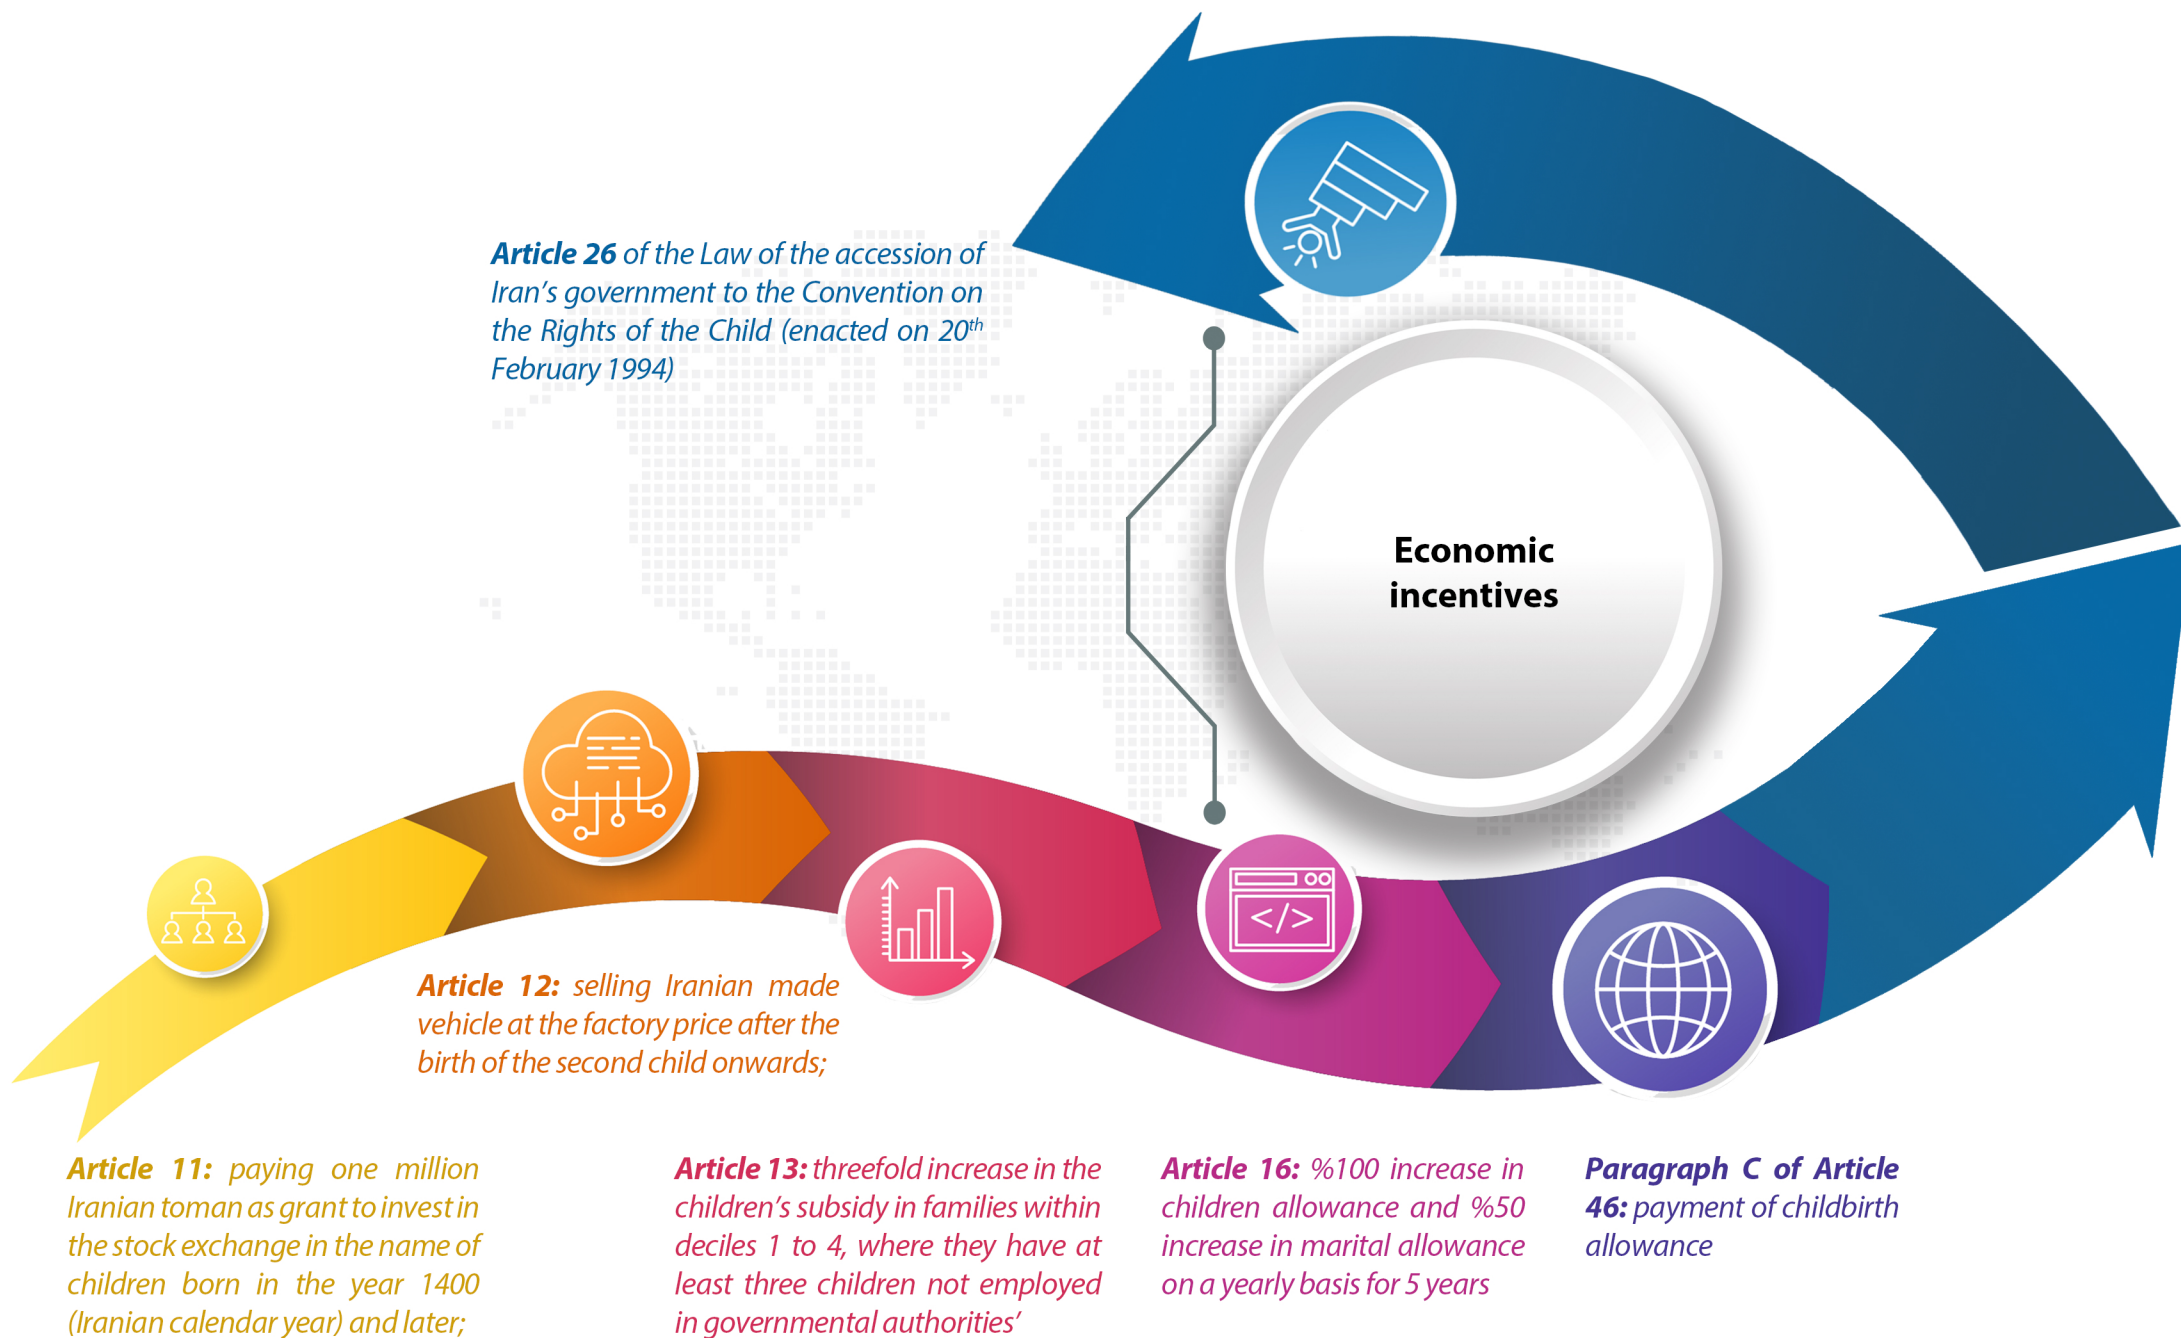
**Article 26** of the Law of the accession of Iran's government to the Convention on the Rights of the Child (enacted on 20$^{th}$ February 1994)

**Economic incentives**

**Article 12:** selling Iranian made vehicle at the factory price after the birth of the second child onwards;

**Article 11:** paying one million Iranian toman as grant to invest in the stock exchange in the name of children born in the year 1400 (Iranian calendar year) and later;

**Article 13:** threefold increase in the children's subsidy in families within deciles 1 to 4, where they have at least three children not employed in governmental authorities'

**Article 16:** %100 increase in children allowance and %50 increase in marital allowance on a yearly basis for 5 years

**Paragraph C of Article 46:** payment of childbirth allowance